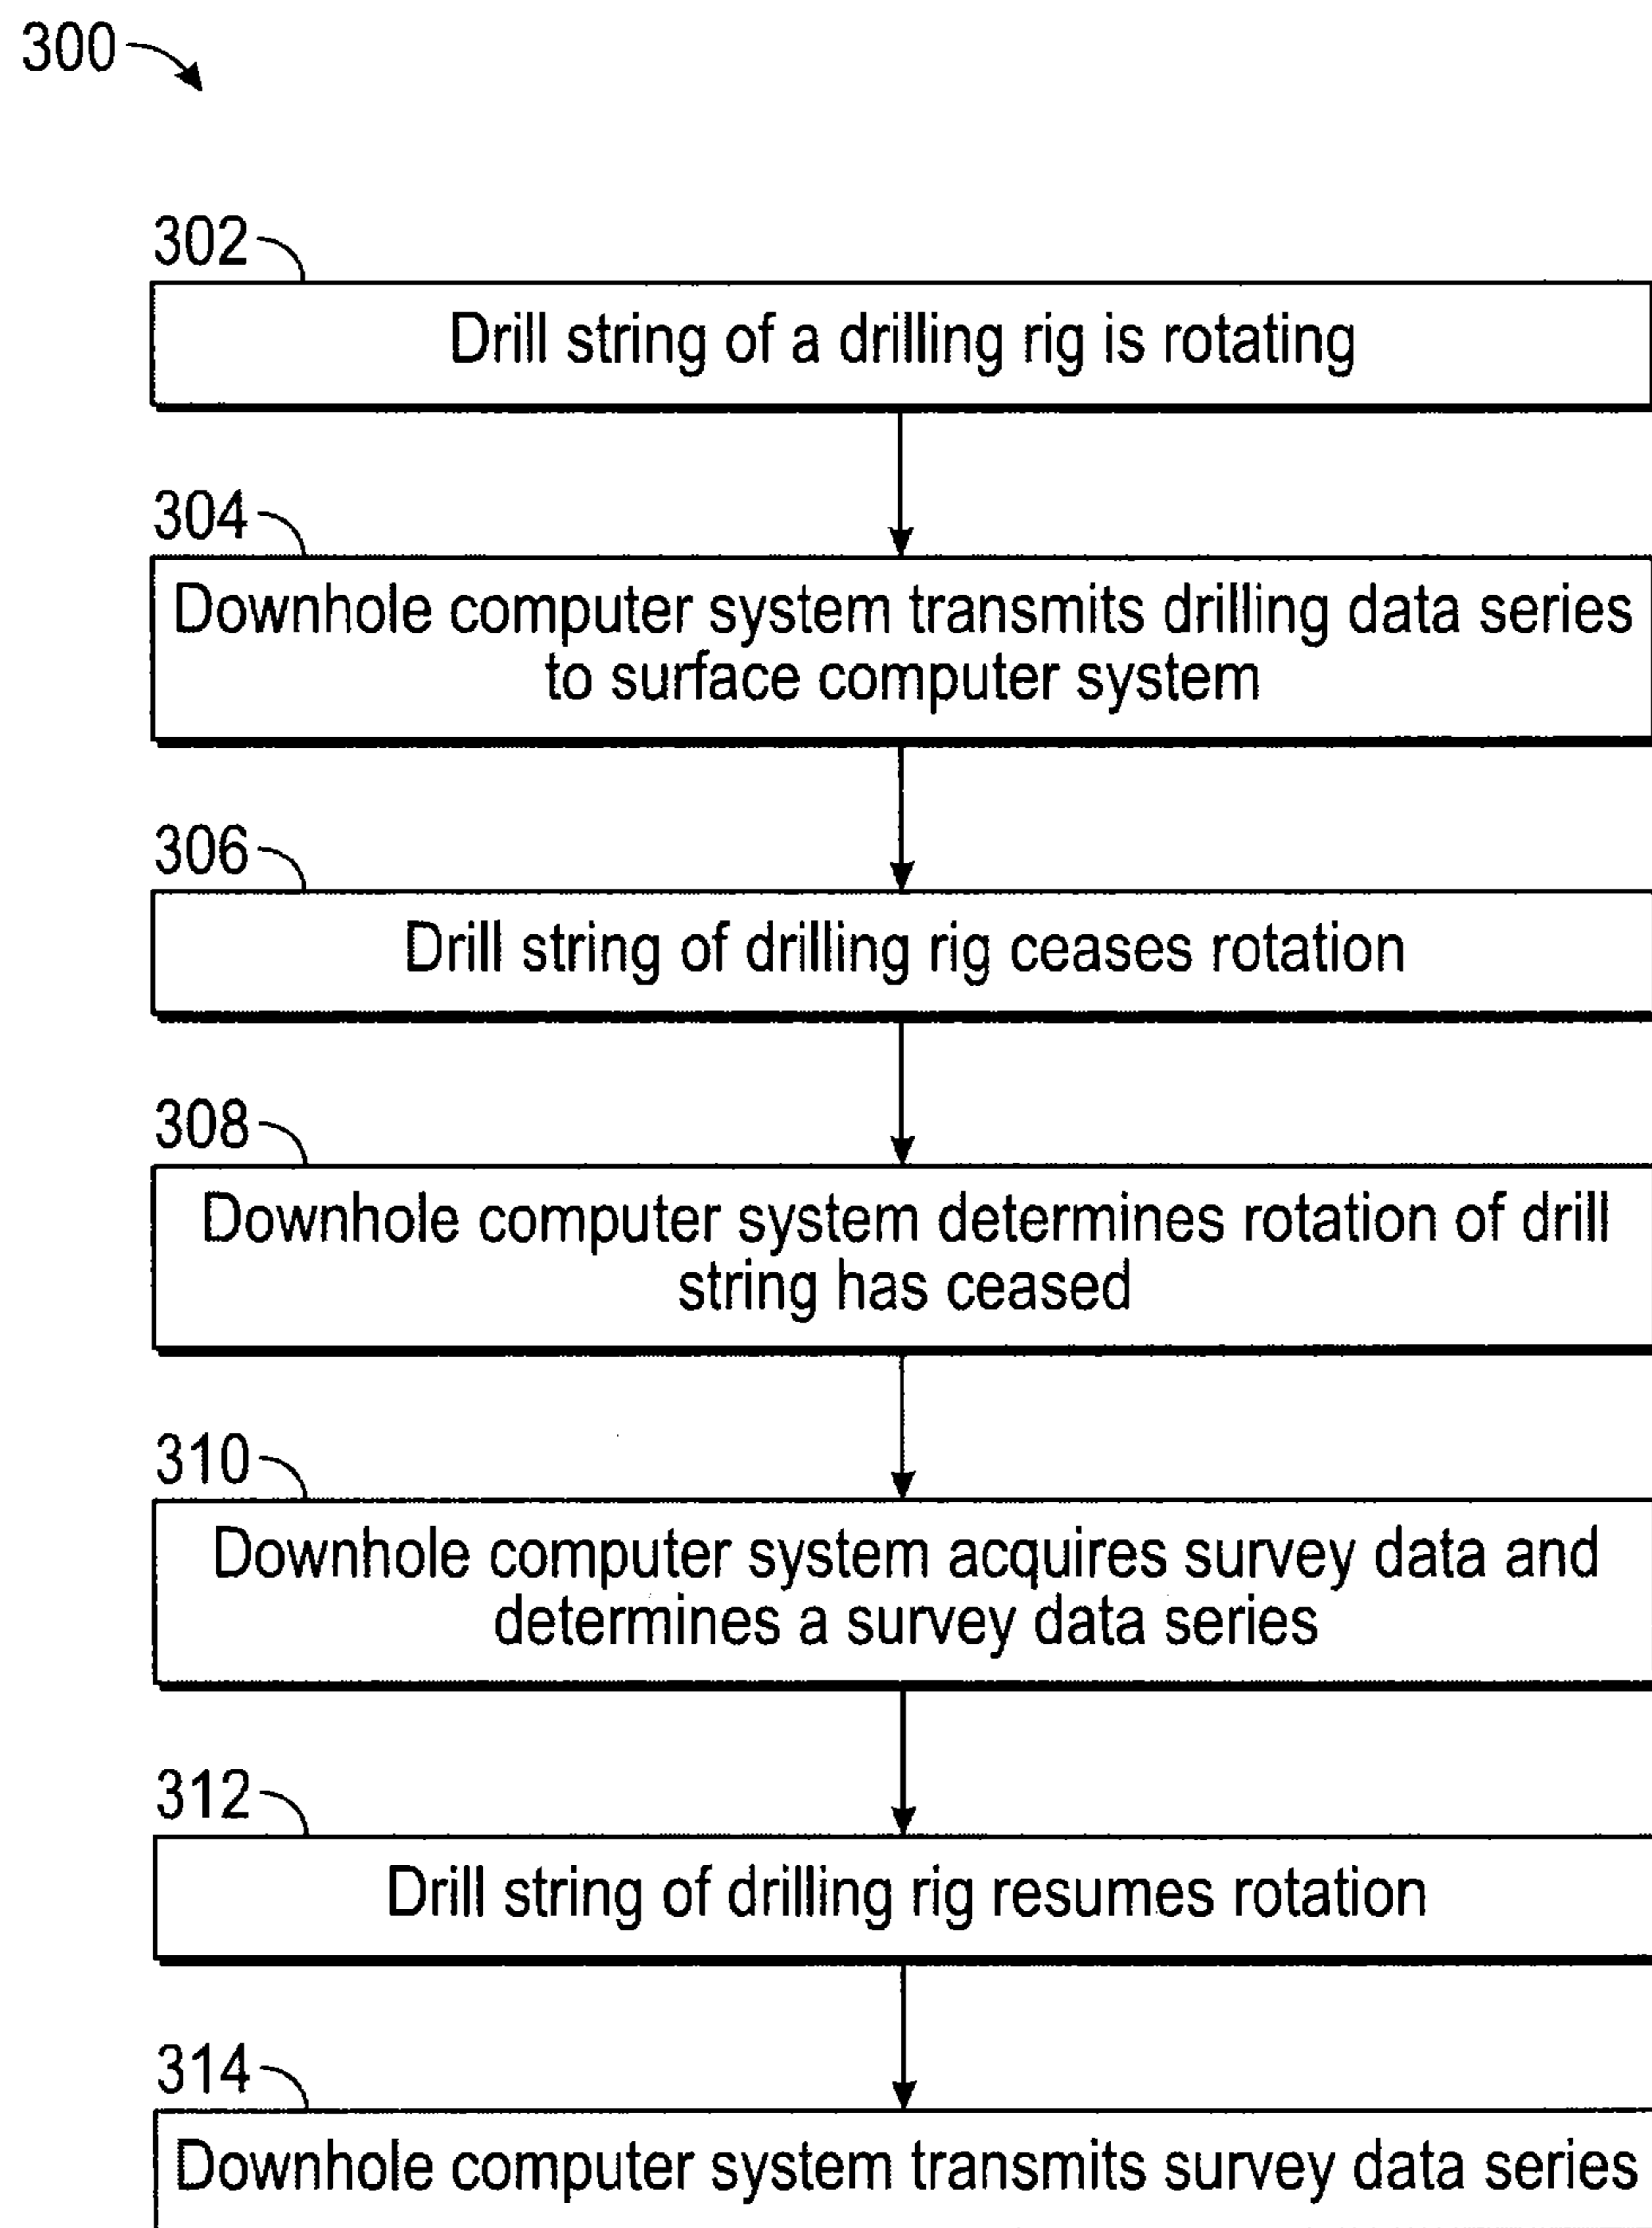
300

302
Drill string of a drilling rig is rotating

304
Downhole computer system transmits drilling data series to surface computer system

306
Drill string of drilling rig ceases rotation

308
Downhole computer system determines rotation of drill string has ceased

310
Downhole computer system acquires survey data and determines a survey data series

312
Drill string of drilling rig resumes rotation

314
Downhole computer system transmits survey data series